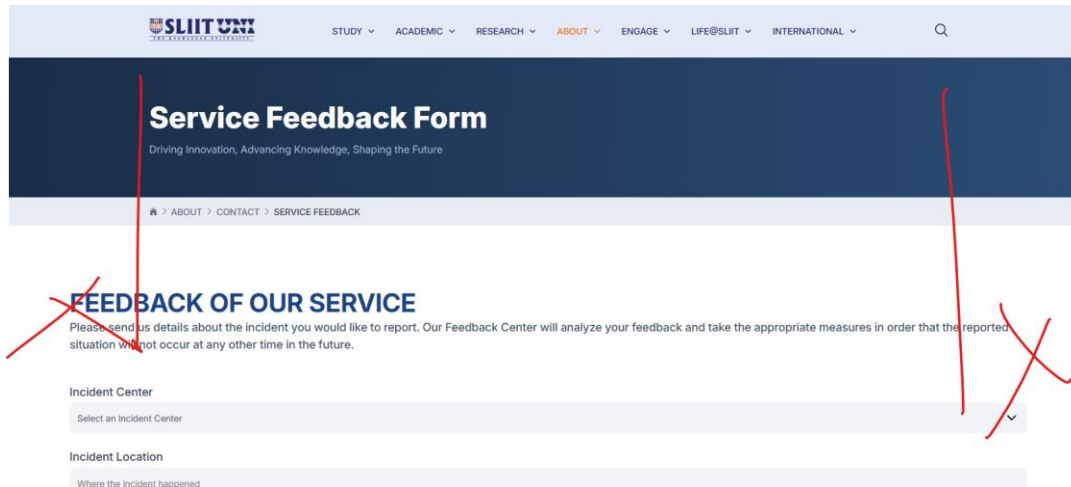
SLIIT UNI
THE KNOWLEDGE UNIVERSITY

STUDY ⌄ ACADEMIC ⌄ RESEARCH ⌄ ABOUT ⌄ ENGAGE ⌄ LIFE@SLIIT ⌄ INTERNATIONAL ⌄

Service Feedback Form

Driving Innovation, Advancing Knowledge, Shaping the Future

> ABOUT > CONTACT > SERVICE FEEDBACK

FEEDBACK OF OUR SERVICE

Please send us details about the incident you would like to report. Our Feedback Center will analyze your feedback and take the appropriate measures in order that the reported situation will not occur at any other time in the future.

Incident Center

Select an Incident Center

Incident Location

Where the incident happened